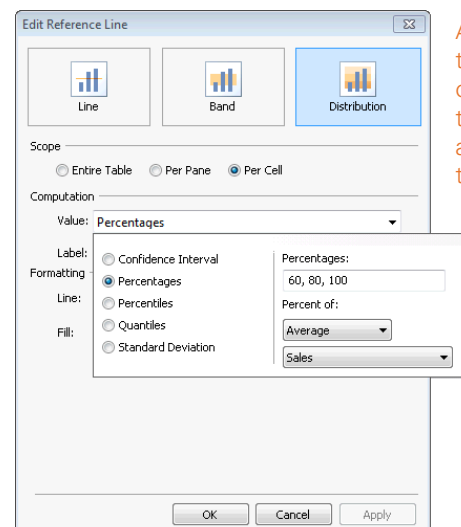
Edit Reference Line

Line
Band
Distribution

Scope
Entire Table
Per Pane
Per Cell

Computation
Value: Percentages
Label:
Formatting
Line:
Fill:

Confidence Interval
Percentages
Percentiles
Quantiles
Standard Deviation

Percentages:
60, 80, 100
Percent of:
Average
Sales

OK
Cancel
Apply

A
t
c
t
a
t